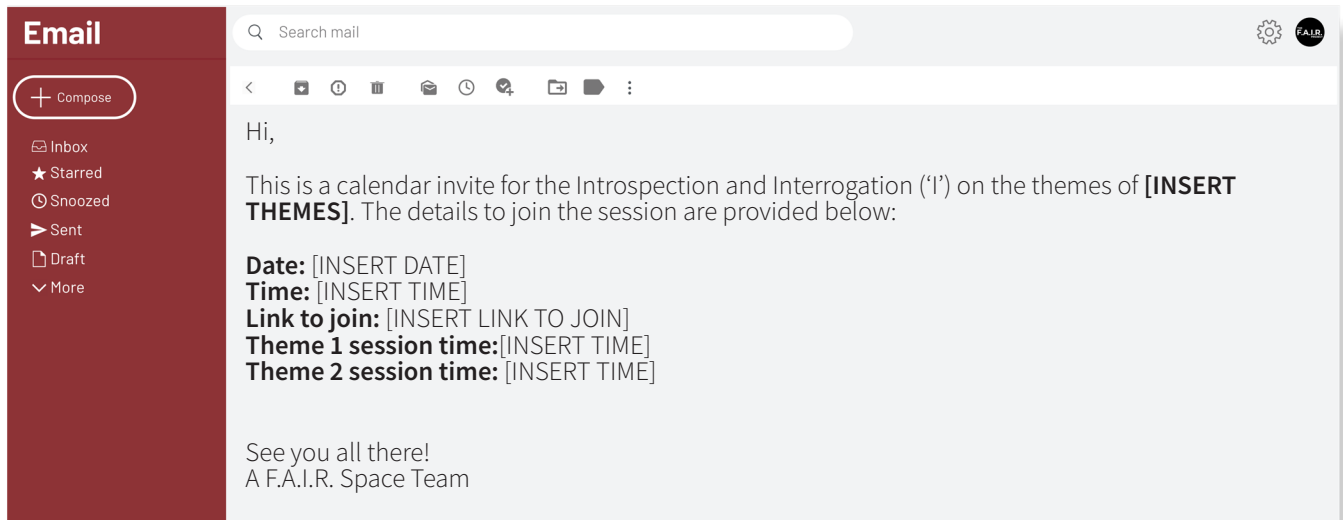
Email

Search mail

F.A.I.R.

Compose

Inbox
Starred
Snoozed
Sent
Draft
More

Hi,

This is a calendar invite for the Introspection and Interrogation ('I') on the themes of **[INSERT THEMES]**. The details to join the session are provided below:

**Date:** [INSERT DATE]
**Time:** [INSERT TIME]
**Link to join:** [INSERT LINK TO JOIN]
**Theme 1 session time:**[INSERT TIME]
**Theme 2 session time:** [INSERT TIME]

See you all there!
A F.A.I.R. Space Team